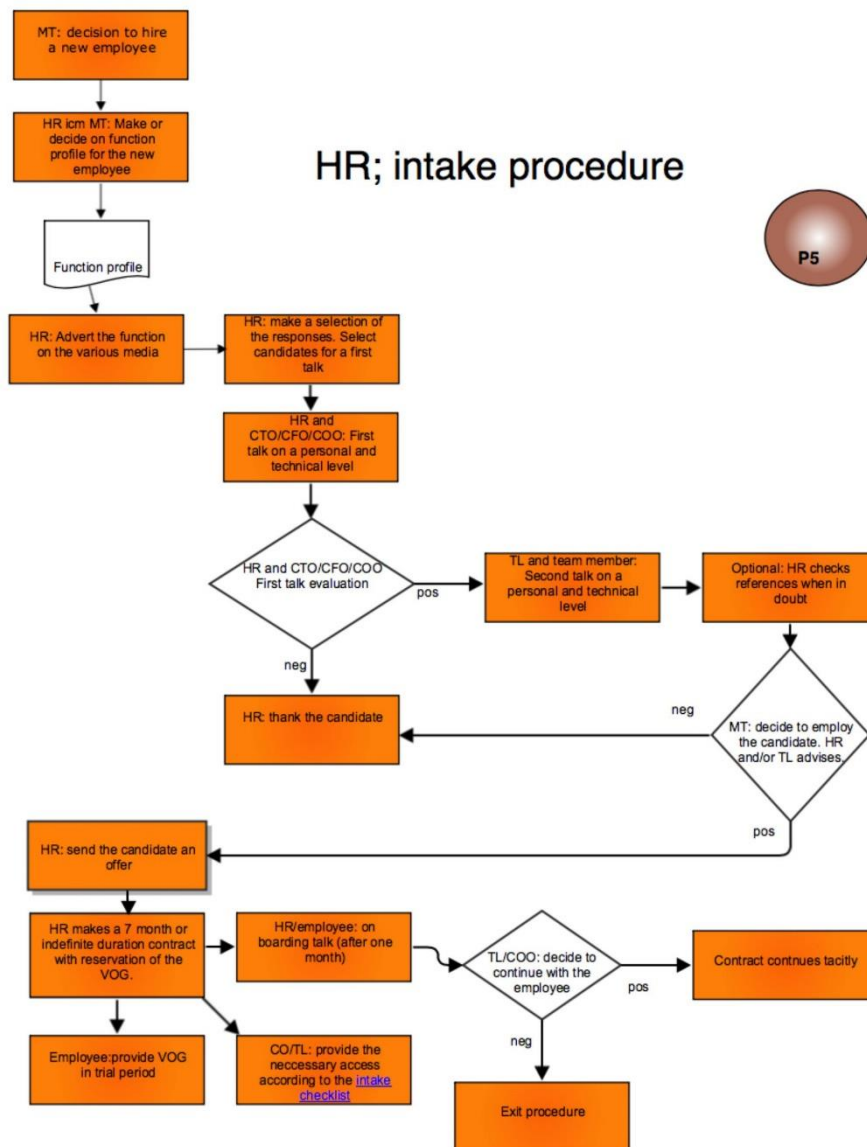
MT: decision to hire a new employee

HR icm MT: Make or decide on function profile for the new employee

HR; intake procedure

P5

Function profile

HR: Advert the function on the various media

HR: make a selection of the responses. Select candidates for a first talk

HR and CTO/CFO/COO: First talk on a personal and technical level

HR and CTO/CFO/COO First talk evaluation

pos

TL and team member: Second talk on a personal and technical level

Optional: HR checks references when in doubt

neg

HR: thank the candidate

neg

MT: decide to employ the candidate. HR and/or TL advises.

pos

HR: send the candidate an offer

HR makes a 7 month or indefinite duration contract with reservation of the VOG.

HR/employee: on boarding talk (after one month)

TL/COO: decide to continue with the employee

pos

Contract contnues tacitly

neg

Employee:provide VOG in trial period

CO/TL: provide the neccessary access according to the intake checklist

Exit procedure